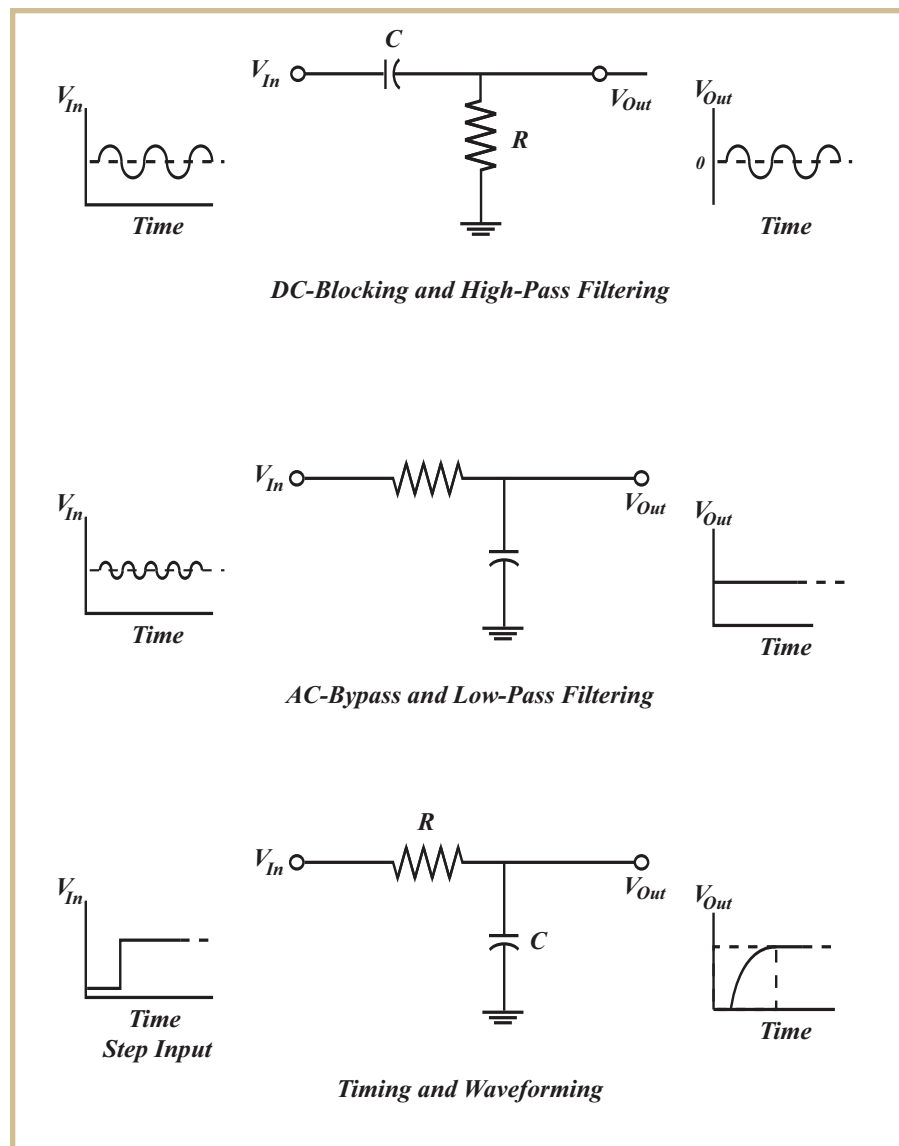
$V_{In}$

Time

$V_{In}$

C

R

$V_{Out}$

$V_{Out}$

0

Time

DC-Blocking and High-Pass Filtering

$V_{In}$

Time

$V_{In}$

$V_{Out}$

$V_{Out}$

Time

AC-Bypass and Low-Pass Filtering

$V_{In}$

Time

Step Input

$V_{In}$

R

C

$V_{Out}$

$V_{Out}$

Time

Timing and Waveforming